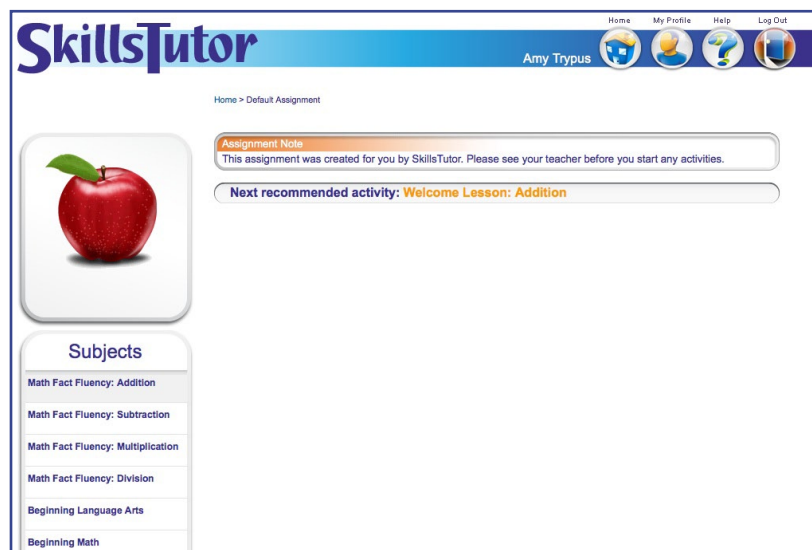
SkillsTutor

Home My Profile Help Log Out

Amy Trypus

Home > Default Assignment

Assignment Note
This assignment was created for you by SkillsTutor. Please see your teacher before you start any activities.

Next recommended activity: Welcome Lesson: Addition

Subjects

Math Fact Fluency: Addition

Math Fact Fluency: Subtraction

Math Fact Fluency: Multiplication

Math Fact Fluency: Division

Beginning Language Arts

Beginning Math